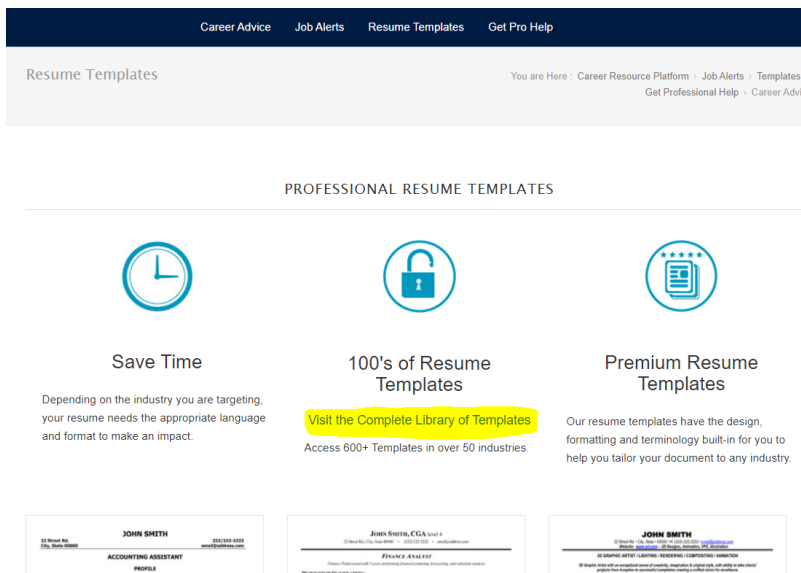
Career Advice Job Alerts Resume Templates Get Pro Help

Resume Templates

You are Here : Career Resource Platform › Job Alerts › Templates
Get Professional Help › Career Advi

PROFESSIONAL RESUME TEMPLATES

Save Time

Depending on the industry you are targeting, your resume needs the appropriate language and format to make an impact.

100's of Resume Templates

Visit the Complete Library of Templates

Access 600+ Templates in over 50 industries.

Premium Resume Templates

Our resume templates have the design, formatting and terminology built-in for you to help you tailor your document to any industry.

JOHN SMITH
22 Street Rd. City, State 00000
222/222-2222 email@address.com
ACCOUNTING ASSISTANT
PROFILE

JOHN SMITH, CGA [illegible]
FINANCE ANALYST

JOHN SMITH
3D GRAPHIC ARTIST | LIGHTING | RENDERING | COMPOSITING | ANIMATION